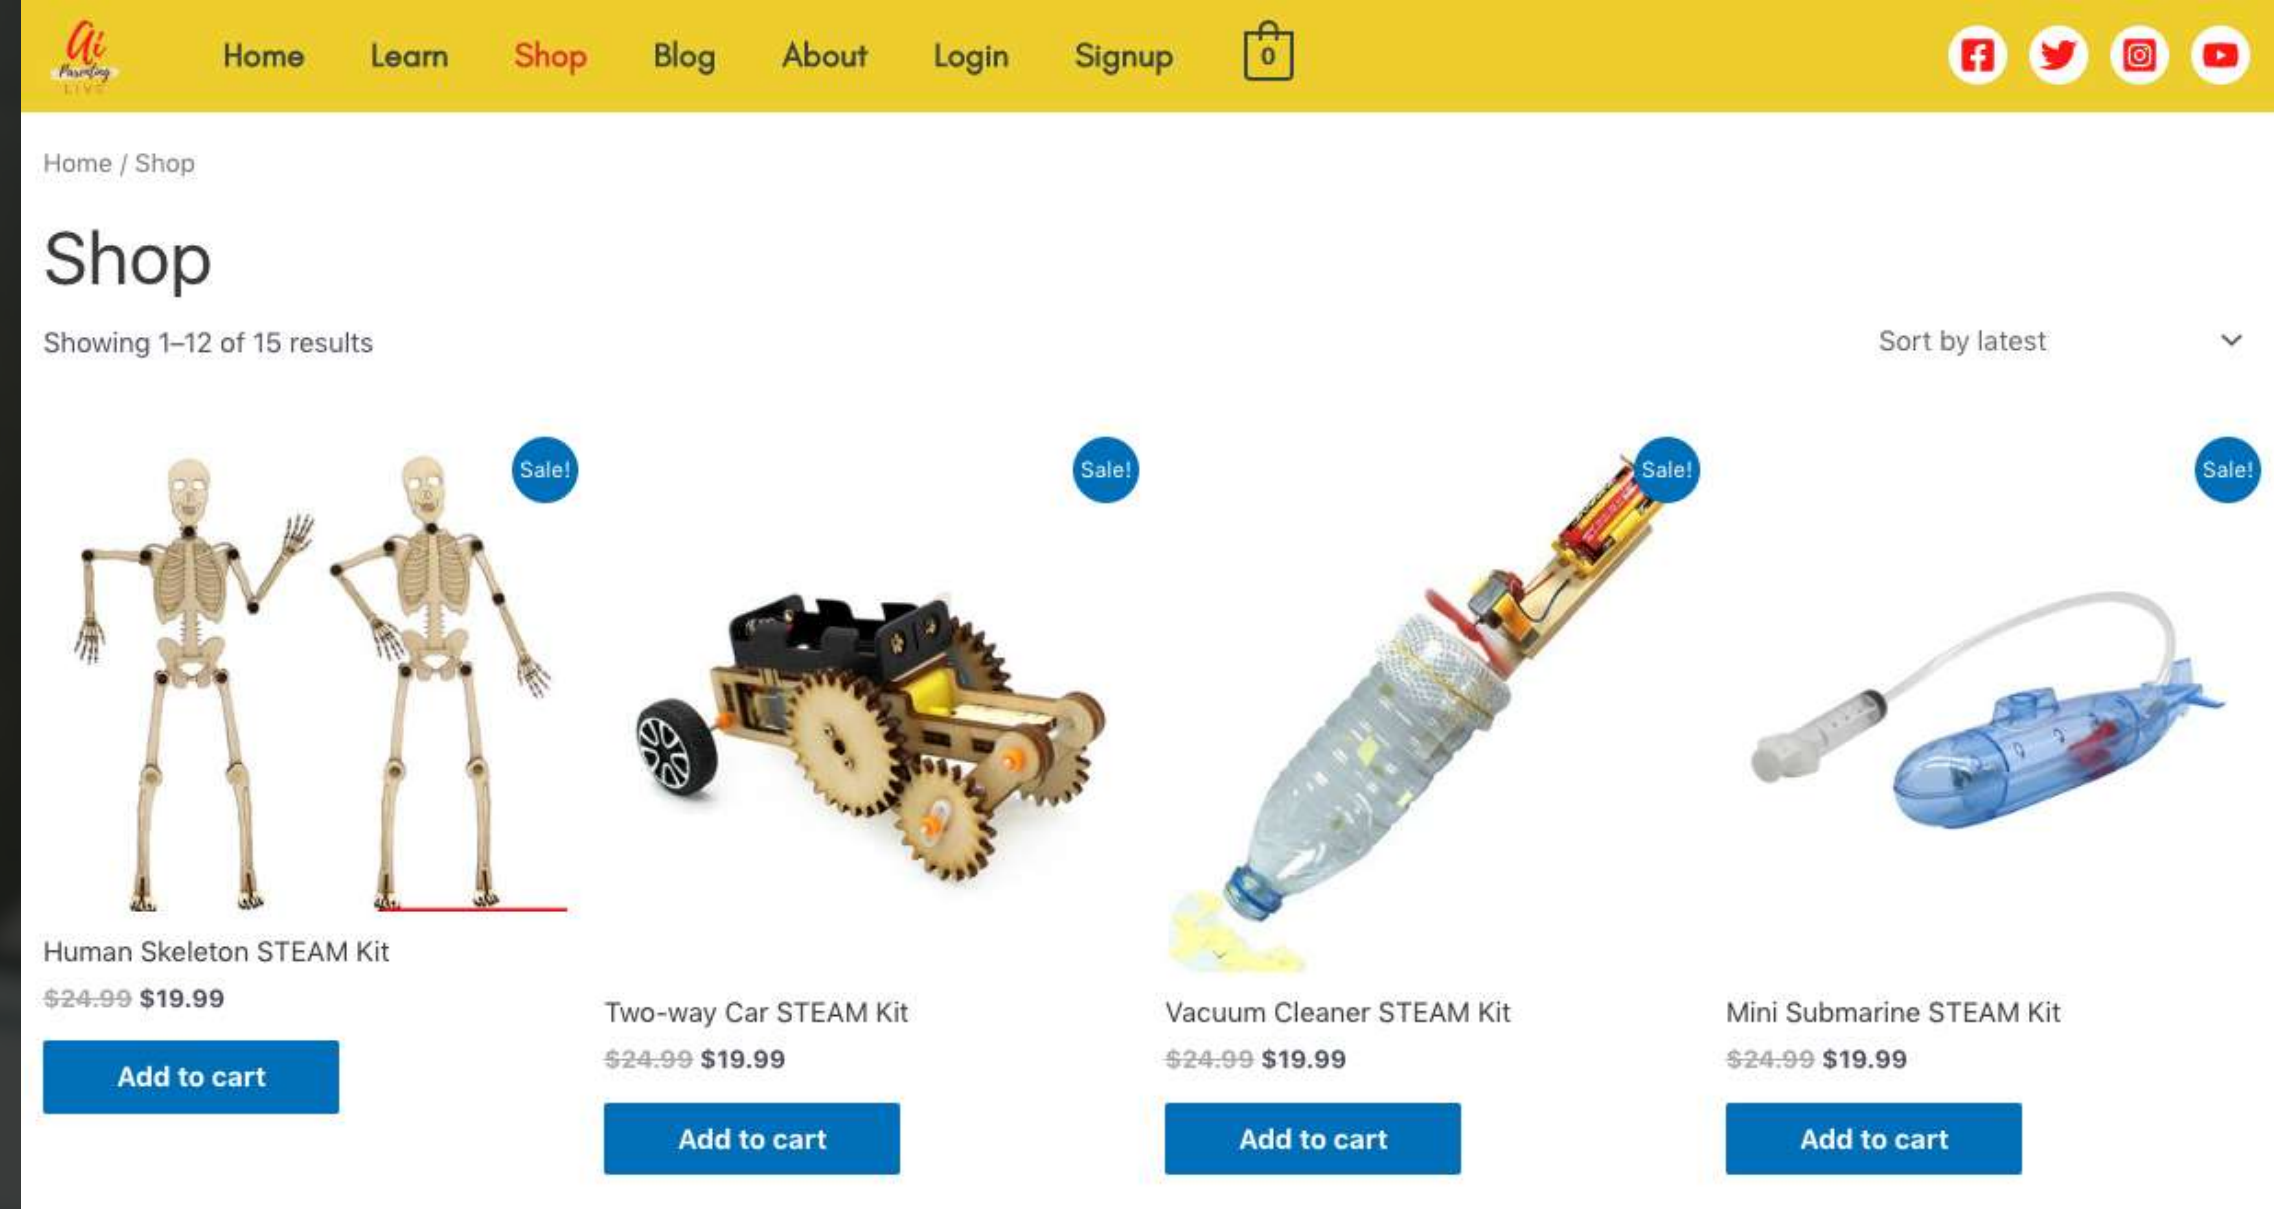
Ai Parenting LIVE

Home Learn Shop Blog About Login Signup 0

Home / Shop

Shop

Showing 1–12 of 15 results

Sort by latest

Sale!

Human Skeleton STEAM Kit

~~$24.99~~ $19.99

Add to cart

Sale!

Two-way Car STEAM Kit

~~$24.99~~ $19.99

Add to cart

Sale!

Vacuum Cleaner STEAM Kit

~~$24.99~~ $19.99

Add to cart

Sale!

Mini Submarine STEAM Kit

~~$24.99~~ $19.99

Add to cart